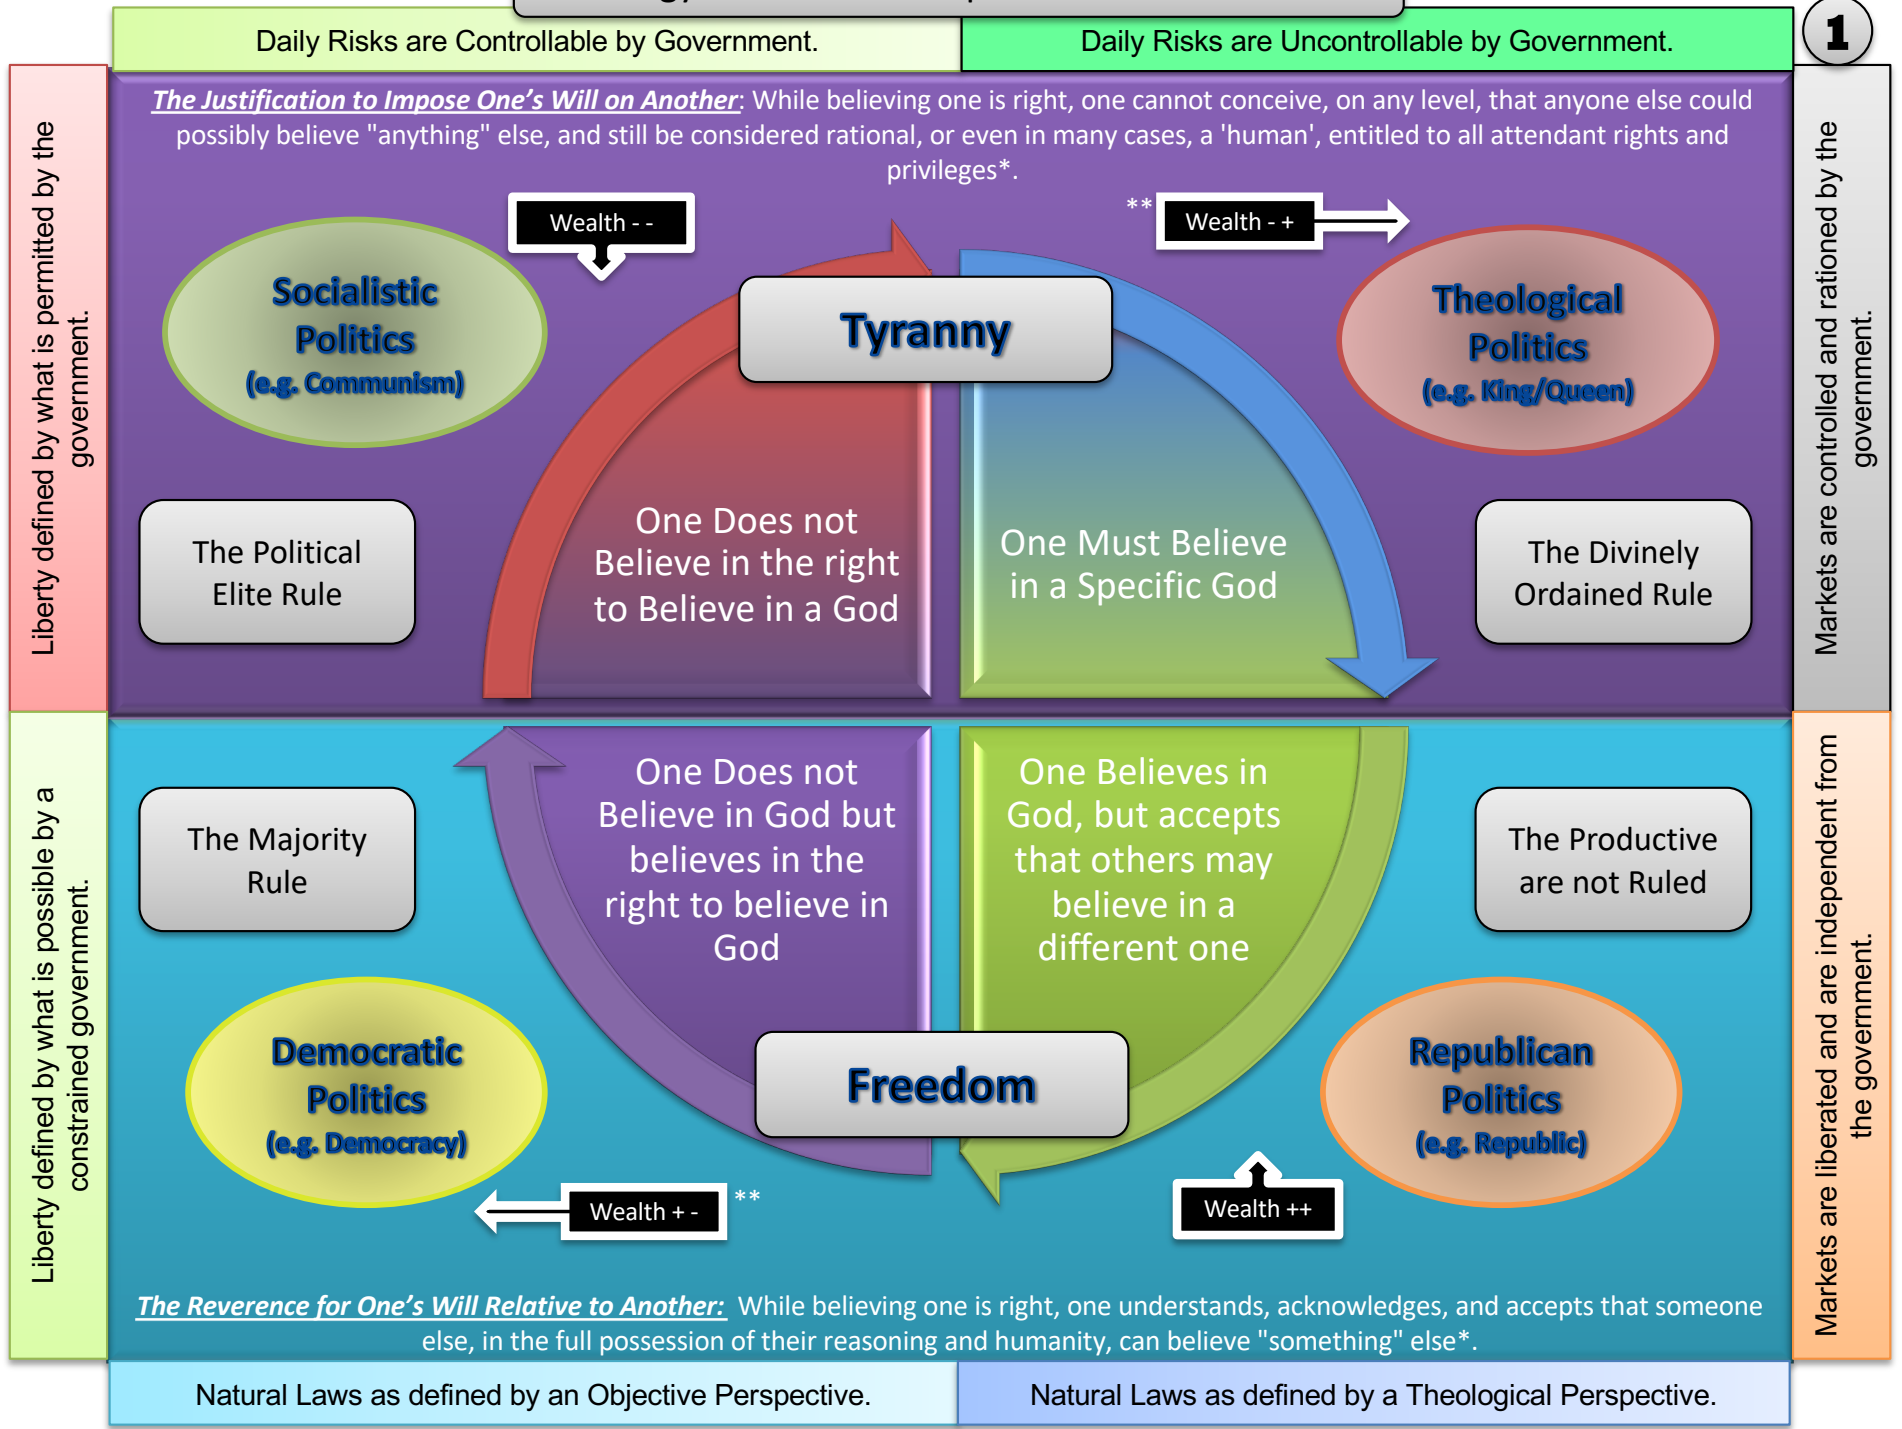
Daily Risks are Controllable by Government.

Daily Risks are Uncontrollable by Government.

1

Liberty defined by what is permitted by the government.

Markets are controlled and rationed by the government.

The Justification to Impose One's Will on Another: While believing one is right, one cannot conceive, on any level, that anyone else could possibly believe "anything" else, and still be considered rational, or even in many cases, a 'human', entitled to all attendant rights and privileges*.

Wealth - -

** Wealth - +

Socialistic Politics (e.g. Communism)

Tyranny

Theological Politics (e.g. King/Queen)

The Political Elite Rule

One Does not Believe in the right to Believe in a God

One Must Believe in a Specific God

The Divinely Ordained Rule

Liberty defined by what is possible by a constrained government.

Markets are liberated and are independent from the government.

The Majority Rule

One Does not Believe in God but believes in the right to believe in God

One Believes in God, but accepts that others may believe in a different one

The Productive are not Ruled

Democratic Politics (e.g. Democracy)

Freedom

Republican Politics (e.g. Republic)

Wealth + - **

Wealth ++

The Reverence for One's Will Relative to Another: While believing one is right, one understands, acknowledges, and accepts that someone else, in the full possession of their reasoning and humanity, can believe "something" else*.

Natural Laws as defined by an Objective Perspective.

Natural Laws as defined by a Theological Perspective.